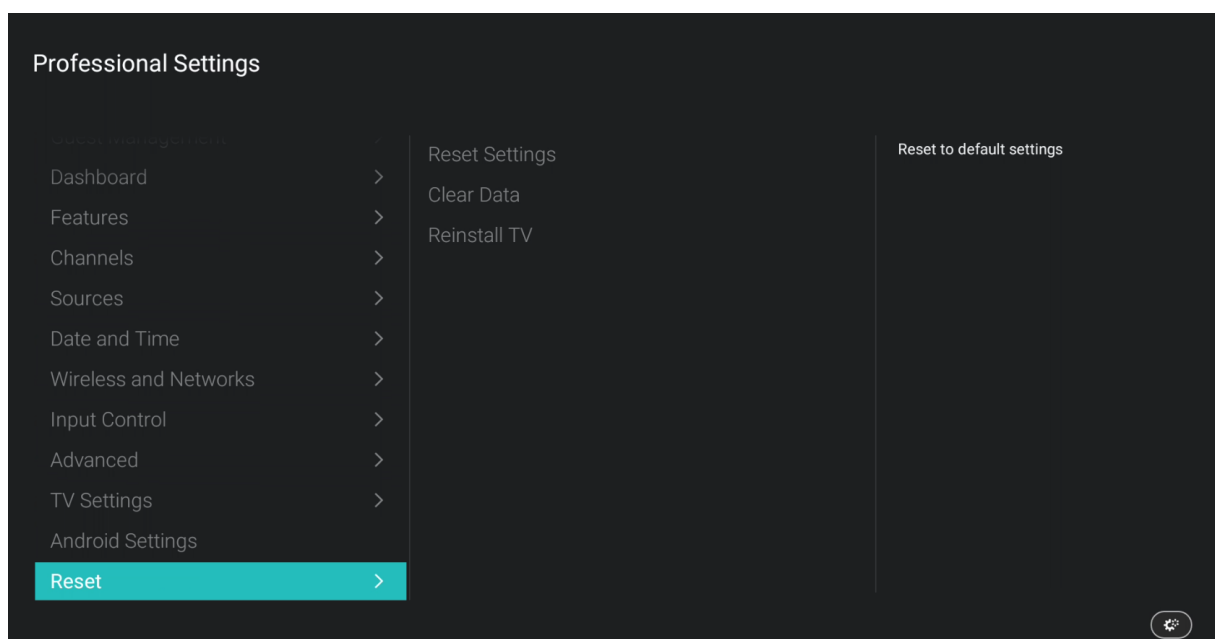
Professional Settings

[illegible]

Dashboard >

Features >

Channels >

Sources >

Date and Time >

Wireless and Networks >

Input Control >

Advanced >

TV Settings >

Android Settings

Reset >

Reset Settings

Clear Data

Reinstall TV

Reset to default settings